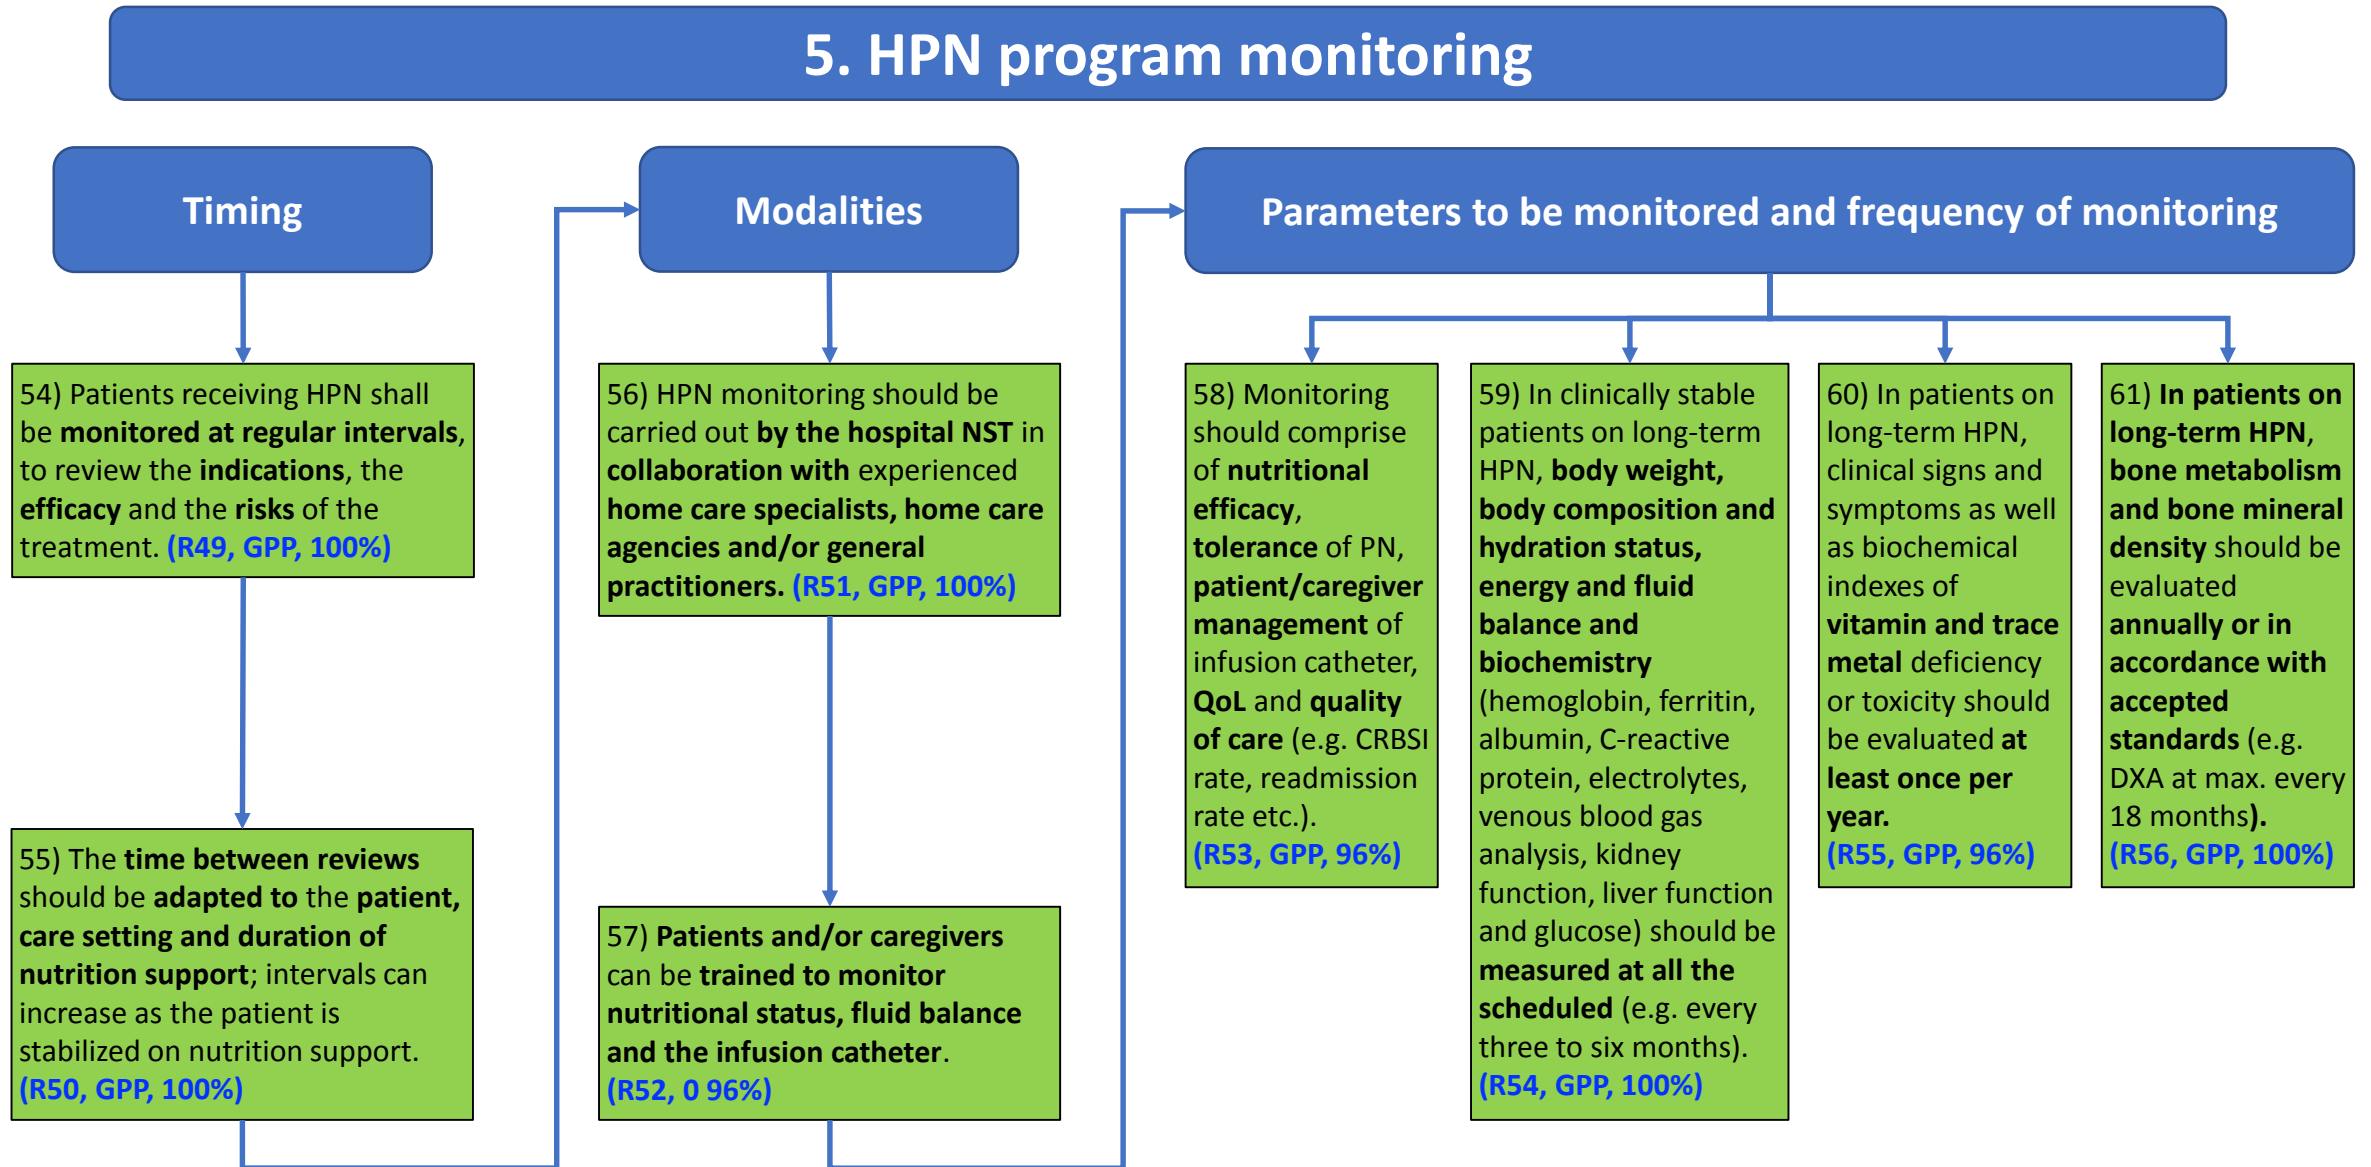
5. HPN program monitoring

Timing

54) Patients receiving HPN shall be monitored at regular intervals, to review the indications, the efficacy and the risks of the treatment. (R49, GPP, 100%)

55) The time between reviews should be adapted to the patient, care setting and duration of nutrition support; intervals can increase as the patient is stabilized on nutrition support. (R50, GPP, 100%)

Modalities

56) HPN monitoring should be carried out by the hospital NST in collaboration with experienced home care specialists, home care agencies and/or general practitioners. (R51, GPP, 100%)

57) Patients and/or caregivers can be trained to monitor nutritional status, fluid balance and the infusion catheter. (R52, 0 96%)

Parameters to be monitored and frequency of monitoring

58) Monitoring should comprise of nutritional efficacy, tolerance of PN, patient/caregiver management of infusion catheter, QoL and quality of care (e.g. CRBSI rate, readmission rate etc.). (R53, GPP, 96%)

59) In clinically stable patients on long-term HPN, body weight, body composition and hydration status, energy and fluid balance and biochemistry (hemoglobin, ferritin, albumin, C-reactive protein, electrolytes, venous blood gas analysis, kidney function, liver function and glucose) should be measured at all the scheduled (e.g. every three to six months). (R54, GPP, 100%)

60) In patients on long-term HPN, clinical signs and symptoms as well as biochemical indexes of vitamin and trace metal deficiency or toxicity should be evaluated at least once per year. (R55, GPP, 96%)

61) In patients on long-term HPN, bone metabolism and bone mineral density should be evaluated annually or in accordance with accepted standards (e.g. DXA at max. every 18 months). (R56, GPP, 100%)